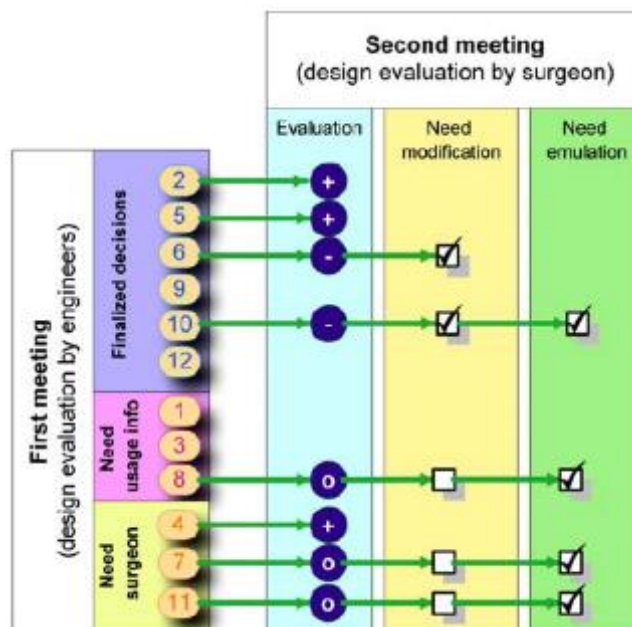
Second meeting
(design evaluation by surgeon)

Evaluation

Need modification

Need emulation

First meeting
(design evaluation by engineers)

Finalized decisions

2 +
5 +
6 -
9
10 -
12

Need usage info

1
3
8 o

Need surgeon

4 +
7 o
11 o